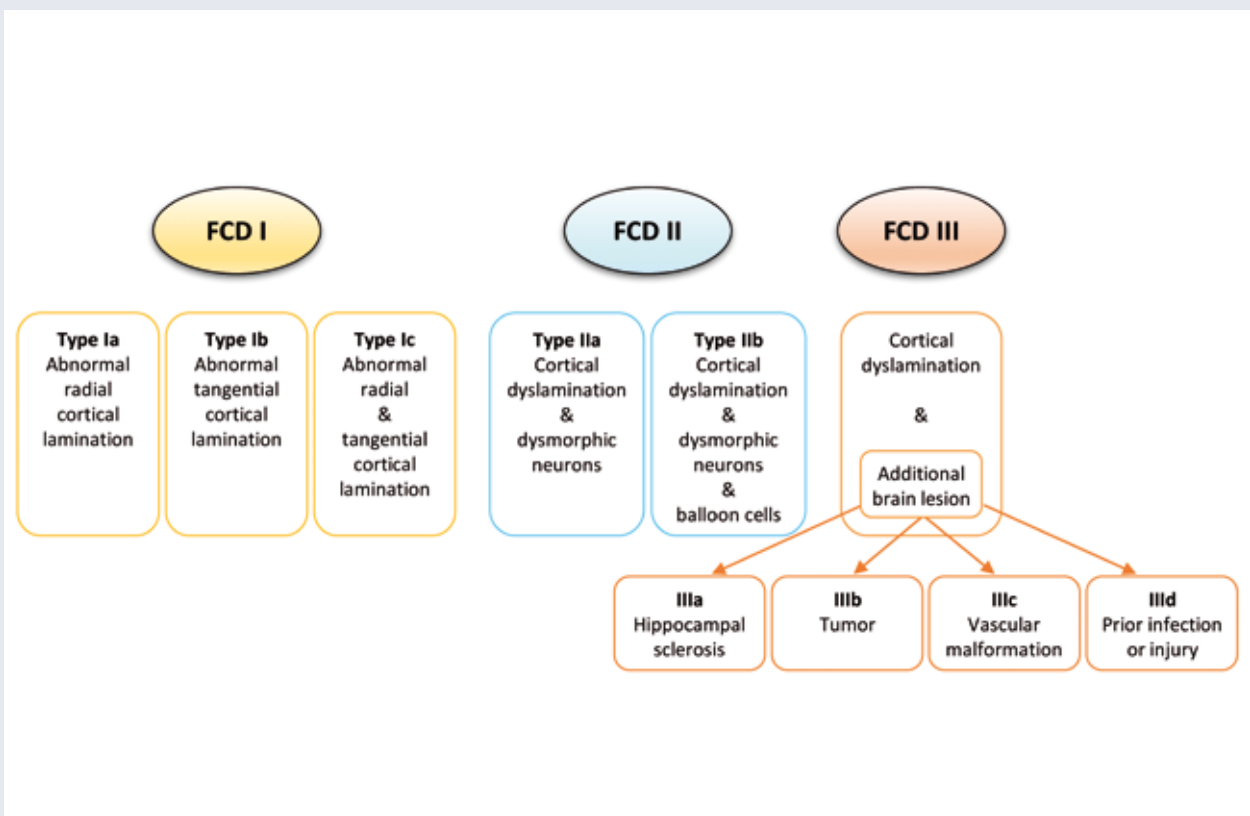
FCD I

FCD II

FCD III

**Type Ia**
Abnormal radial cortical lamination

**Type Ib**
Abnormal tangential cortical lamination

**Type Ic**
Abnormal radial & tangential cortical lamination

**Type IIa**
Cortical dyslamination & dysmorphic neurons

**Type IIb**
Cortical dyslamination & dysmorphic neurons & balloon cells

Cortical dyslamination

&

Additional brain lesion

**IIIa**
Hippocampal sclerosis

**IIIb**
Tumor

**IIIc**
Vascular malformation

**IIId**
Prior infection or injury